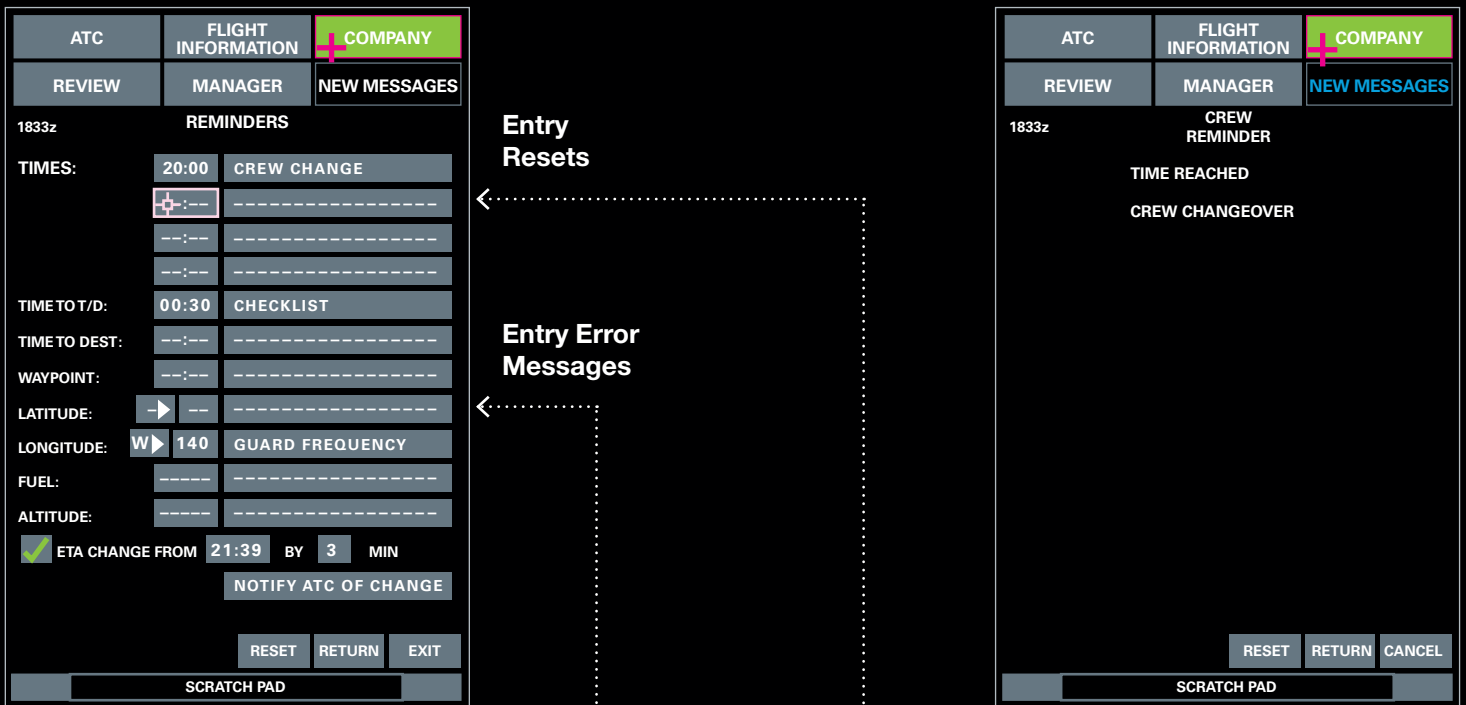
ATC
FLIGHT INFORMATION
COMPANY
REVIEW
MANAGER
NEW MESSAGES
1833z
REMINDERS
TIMES: 20:00 CREW CHANGE
--:-- ----------------
--:-- ----------------
--:-- ----------------
TIME TO T/D: 00:30 CHECKLIST
TIME TO DEST: --:-- ----------------
WAYPOINT: --:-- ----------------
LATITUDE: -- ----------------
LONGITUDE: W 140 GUARD FREQUENCY
FUEL: ----- ----------------
ALTITUDE: ----- ----------------
ETA CHANGE FROM 21:39 BY 3 MIN
NOTIFY ATC OF CHANGE
RESET RETURN EXIT
SCRATCH PAD

Entry Resets

Entry Error Messages

ATC
FLIGHT INFORMATION
COMPANY
REVIEW
MANAGER
NEW MESSAGES
1833z
CREW REMINDER
TIME REACHED
CREW CHANGEOVER
RESET RETURN CANCEL
SCRATCH PAD